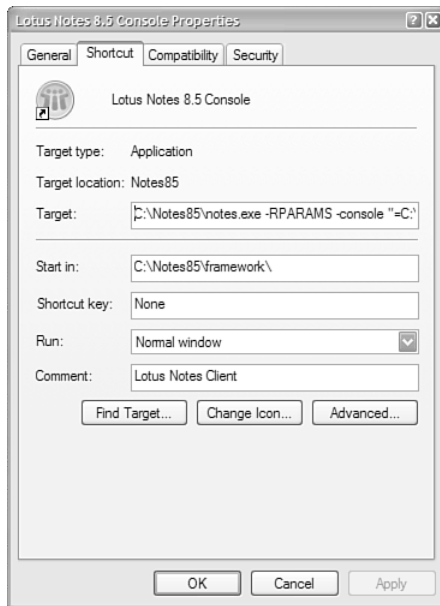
Lotus Notes 8.5 Console Properties

?
X

General | Shortcut | Compatibility | Security

Lotus Notes 8.5 Console

Target type: Application

Target location: Notes85

Target: C:\Notes85\notes.exe -RPARAMS -console "=C:\

Start in: C:\Notes85\framework\

Shortcut key: None

Run: Normal window

Comment: Lotus Notes Client

Find Target... | Change Icon... | Advanced...

OK | Cancel | Apply